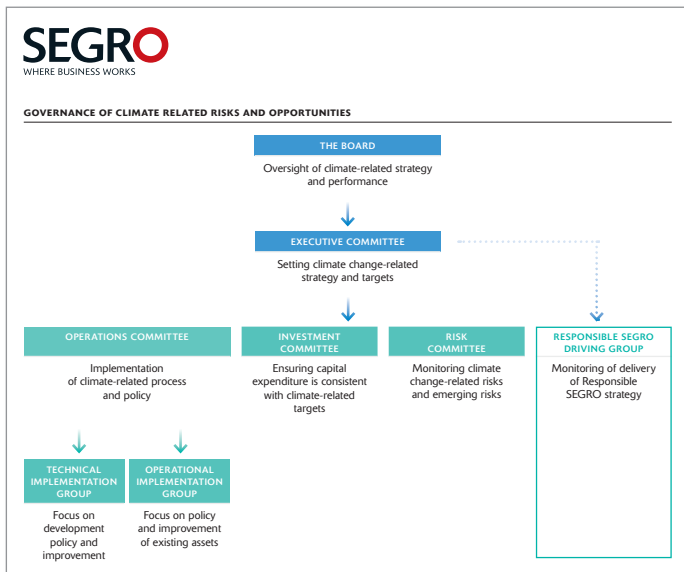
SEGRO
WHERE BUSINESS WORKS

GOVERNANCE OF CLIMATE RELATED RISKS AND OPPORTUNITIES

THE BOARD

Oversight of climate-related strategy and performance

EXECUTIVE COMMITTEE

Setting climate change-related strategy and targets

OPERATIONS COMMITTEE

Implementation of climate-related process and policy

INVESTMENT COMMITTEE

Ensuring capital expenditure is consistent with climate-related targets

RISK COMMITTEE

Monitoring climate change-related risks and emerging risks

RESPONSIBLE SEGRO DRIVING GROUP

Monitoring of delivery of Responsible SEGRO strategy

TECHNICAL IMPLEMENTATION GROUP

Focus on development policy and improvement

OPERATIONAL IMPLEMENTATION GROUP

Focus on policy and improvement of existing assets